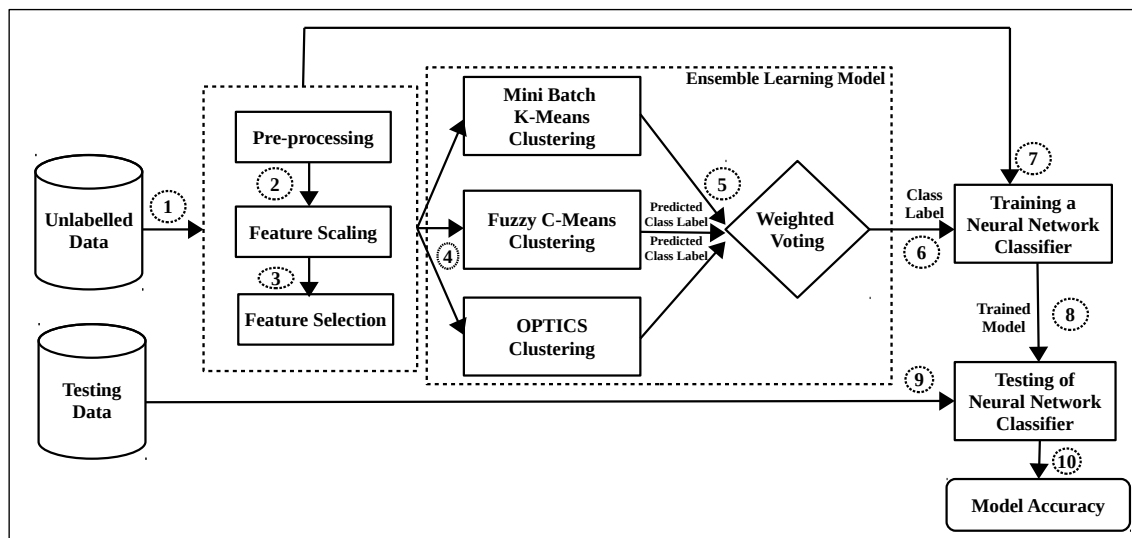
Ensemble Learning Model

Unlabelled Data

1

Pre-processing

2

Feature Scaling

3

Feature Selection

4

Mini Batch K-Means Clustering

Fuzzy C-Means Clustering

OPTICS Clustering

Predicted Class Label

Predicted Class Label

5

Weighted Voting

Class Label

6

7

Training a Neural Network Classifier

Trained Model

8

Testing Data

9

Testing of Neural Network Classifier

10

Model Accuracy